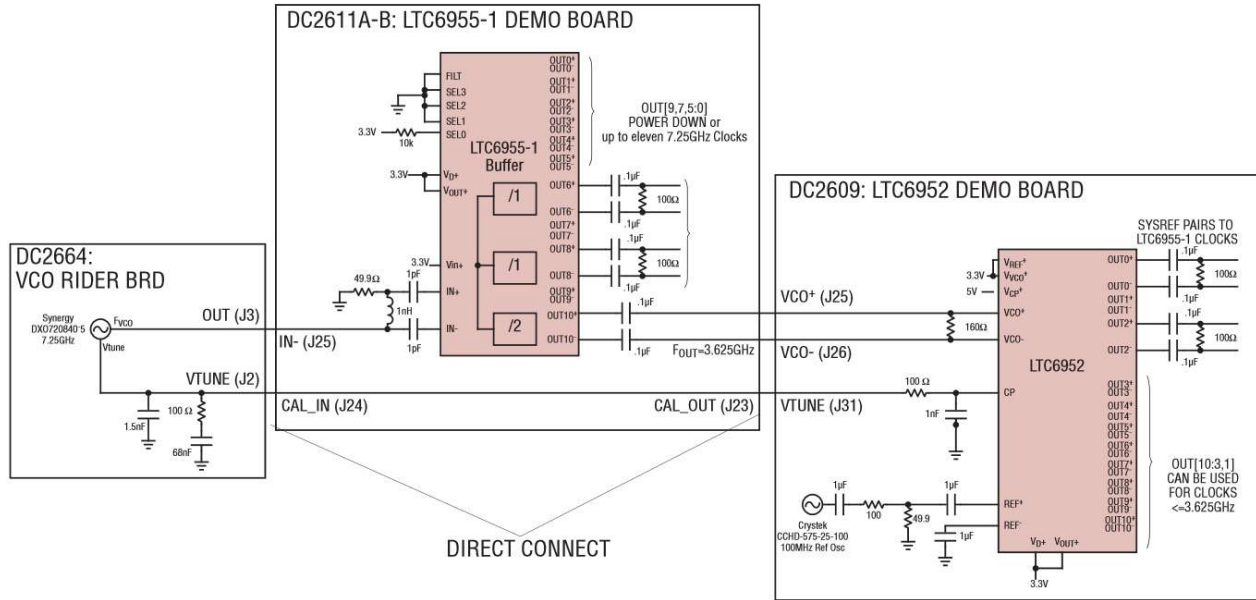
DC2611A-B: LTC6955-1 DEMO BOARD

FILT
SEL3
SEL2
SEL1
SEL0
3.3V
10k
3.3V
$V_{D}+$
$V_{OUT}+$
LTC6955-1
Buffer
/1
/1
/2
3.3V
Vin+
IN+
IN-
49.9Ω
1pF
1nH
1pF

$OUT0^{+}$
$OUT0^{-}$
$OUT1^{+}$
$OUT1^{-}$
$OUT2^{+}$
$OUT2^{-}$
$OUT3^{+}$
$OUT3^{-}$
$OUT4^{+}$
$OUT4^{-}$
$OUT5^{+}$
$OUT5^{-}$
$OUT6^{+}$
$OUT6^{-}$
$OUT7^{+}$
$OUT7^{-}$
$OUT8^{+}$
$OUT8^{-}$
$OUT9^{+}$
$OUT9^{-}$
$OUT10^{+}$
$OUT10^{-}$
.1μF
.1μF
100Ω
.1μF
.1μF
100Ω
.1μF
.1μF

OUT[9,7,5:0]
POWER DOWN or
up to eleven 7.25GHz Clocks

$F_{OUT}$=3.625GHz

DC2664:
VCO RIDER BRD
Synergy
DXO720840'5
7.25GHz
$F_{VCO}$
Vtune
OUT (J3)
VTUNE (J2)
1.5nF
100 Ω
68nF

IN- (J25)
CAL_IN (J24)
CAL_OUT (J23)

DC2609: LTC6952 DEMO BOARD
SYSREF PAIRS TO
LTC6955-1 CLOCKS
3.3V
5V
$V_{REF}^{+}$
$V_{VCO}^{+}$
$V_{CP}^{+}$
VCO+ (J25)
VCO- (J26)
160Ω
$VCO^{+}$
VCO-
LTC6952
100 Ω
1nF
CP
VTUNE (J31)
$OUT0^{+}$
$OUT0^{-}$
$OUT1^{+}$
$OUT1^{-}$
$OUT2^{+}$
$OUT2^{-}$
.1μF
100Ω
.1μF
.1μF
100Ω
.1μF
$OUT3^{+}$
$OUT3^{-}$
$OUT4^{+}$
$OUT4^{-}$
$OUT5^{+}$
$OUT5^{-}$
$OUT6^{+}$
$OUT6^{-}$
$OUT7^{+}$
$OUT7^{-}$
$OUT8^{+}$
$OUT8^{-}$
$OUT9^{+}$
$OUT9^{-}$
$OUT10^{+}$
$OUT10^{-}$
OUT[10:3,1]
CAN BE USED
FOR CLOCKS
<=3.625GHz
1μF
100
49.9
1μF
1μF
$REF^{+}$
$REF^{-}$
Crystek
CCHD-575-25-100
100MHz Ref Osc
$V_{D}+$
$V_{OUT}+$
3.3V

DIRECT CONNECT